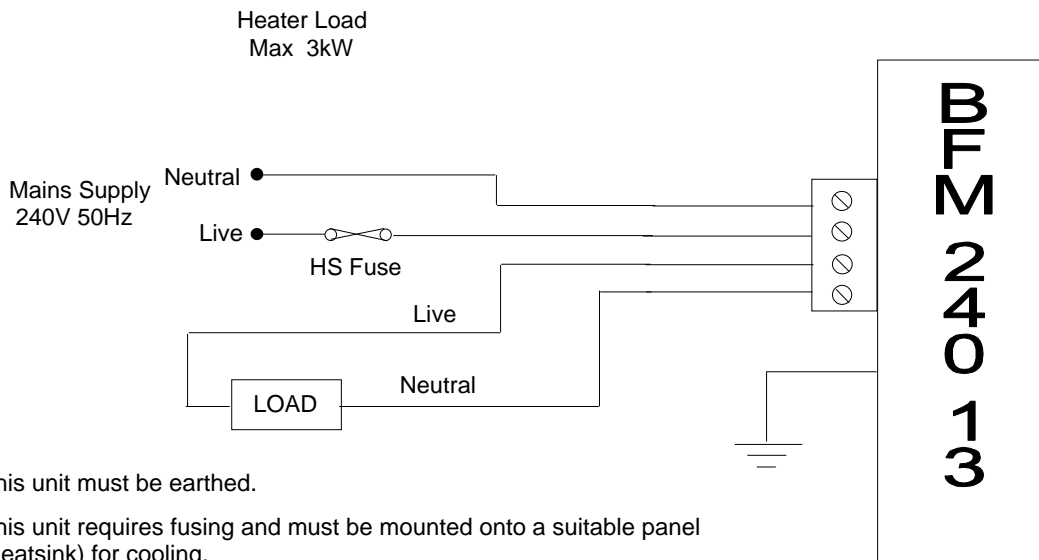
Heater Load
Max 3kW

Mains Supply
240V 50Hz

Neutral

Live

HS Fuse

Live

LOAD

Neutral

BFM240 13

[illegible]his unit must be earthed.

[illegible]his unit requires fusing and must be mounted onto a suitable panel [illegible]eatsink) for cooling.